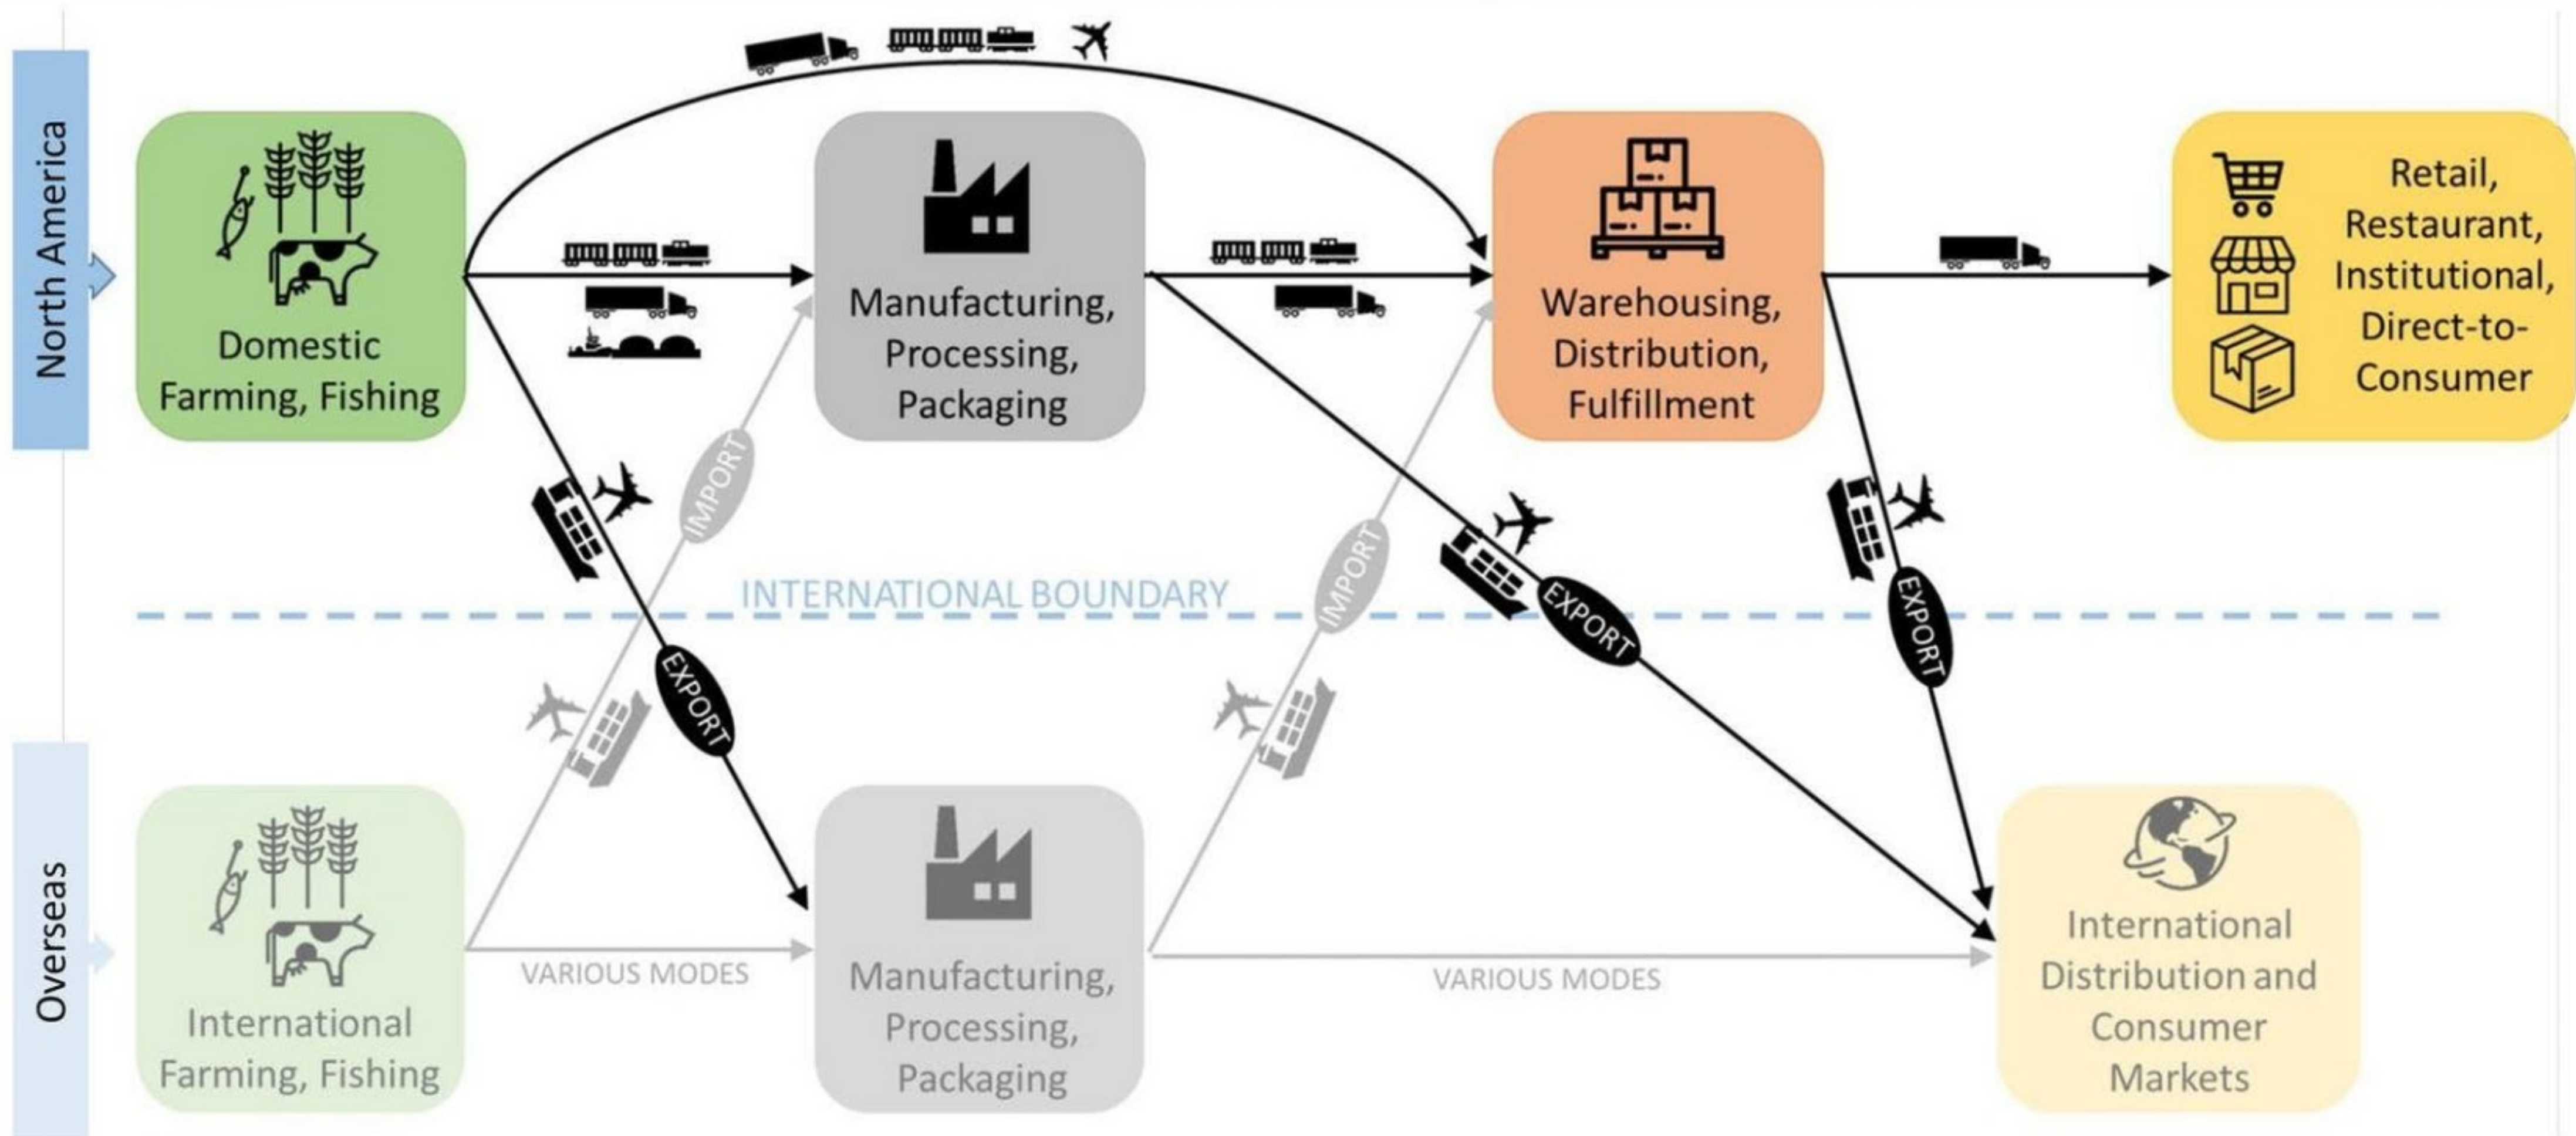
North America

Domestic Farming, Fishing

Manufacturing, Processing, Packaging

Warehousing, Distribution, Fulfillment

Retail, Restaurant, Institutional, Direct-to-Consumer

IMPORT

IMPORT

INTERNATIONAL BOUNDARY

EXPORT

EXPORT

EXPORT

Overseas

International Farming, Fishing

VARIOUS MODES

Manufacturing, Processing, Packaging

VARIOUS MODES

International Distribution and Consumer Markets